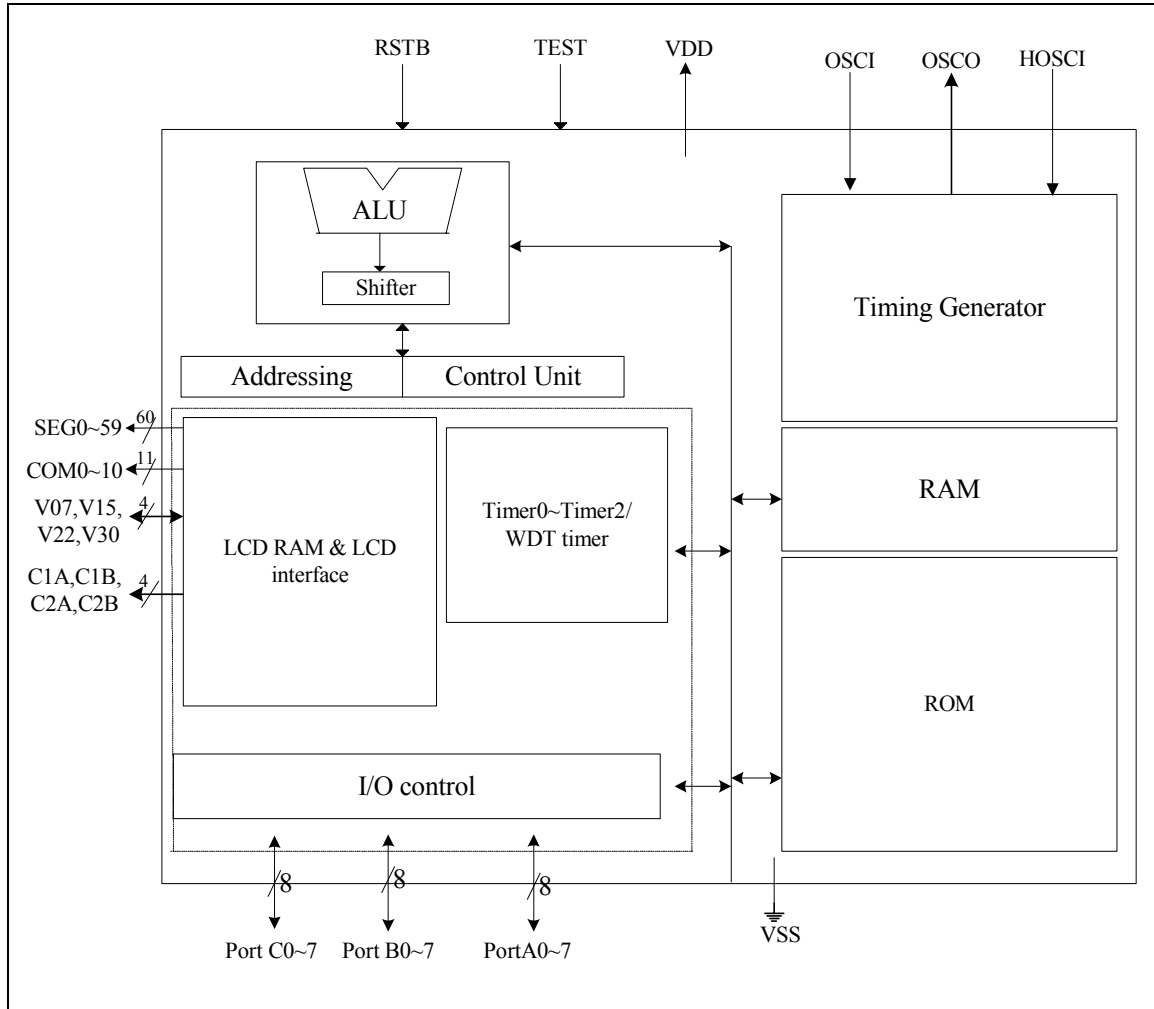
RSTB
TEST
VDD
OSCI
OSCO
HOSCI

ALU
Shifter

Addressing
Control Unit

Timing Generator

SEG0~59
60
COM0~10
11
V07,V15, V22,V30
4
C1A,C1B, C2A,C2B
4

LCD RAM & LCD interface

Timer0~Timer2/ WDT timer

RAM

ROM

I/O control

8
8
8

Port C0~7
Port B0~7
PortA0~7

VSS